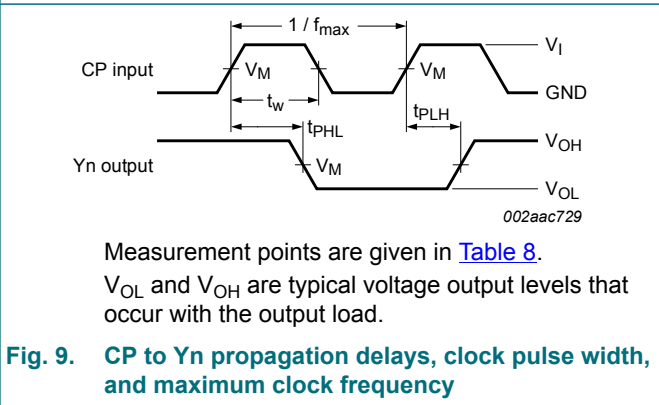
1 / $f_{max}$

CP input

$V_M$

$V_M$

$V_I$

GND

$t_W$

$t_{PHL}$

$t_{PLH}$

Yn output

$V_M$

$V_{OH}$

$V_{OL}$

002aac729

Measurement points are given in Table 8.

$V_{OL}$ and $V_{OH}$ are typical voltage output levels that occur with the output load.

Fig. 9. CP to Yn propagation delays, clock pulse width, and maximum clock frequency